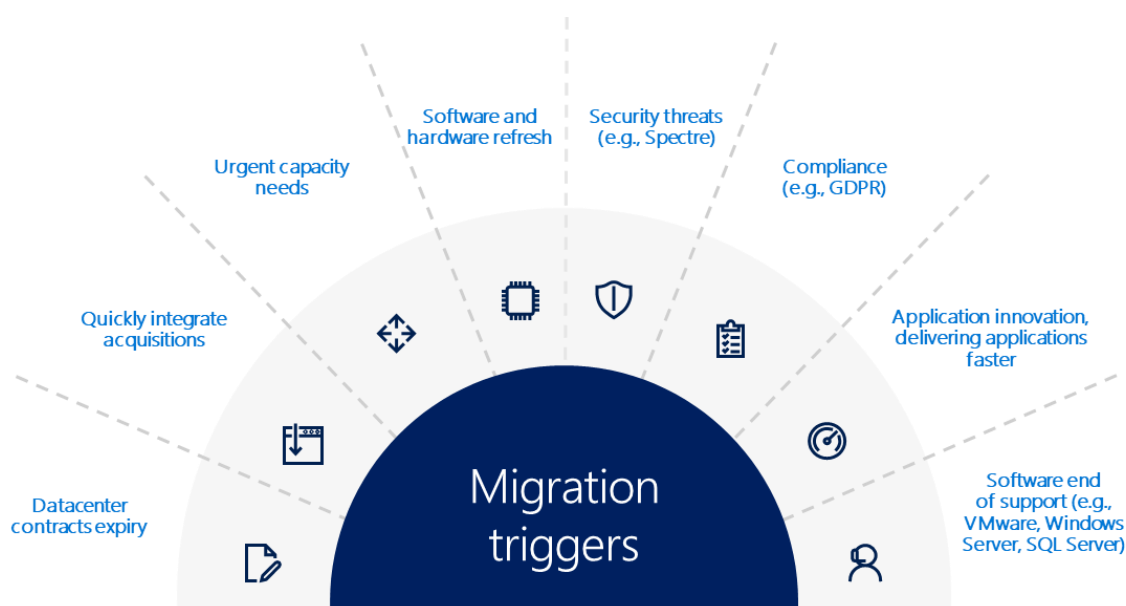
Software and hardware refresh

Security threats (e.g., Spectre)

Urgent capacity needs

Compliance (e.g., GDPR)

Quickly integrate acquisitions

Application innovation, delivering applications faster

Datacenter contracts expiry

Migration triggers

Software end of support (e.g., VMware, Windows Server, SQL Server)